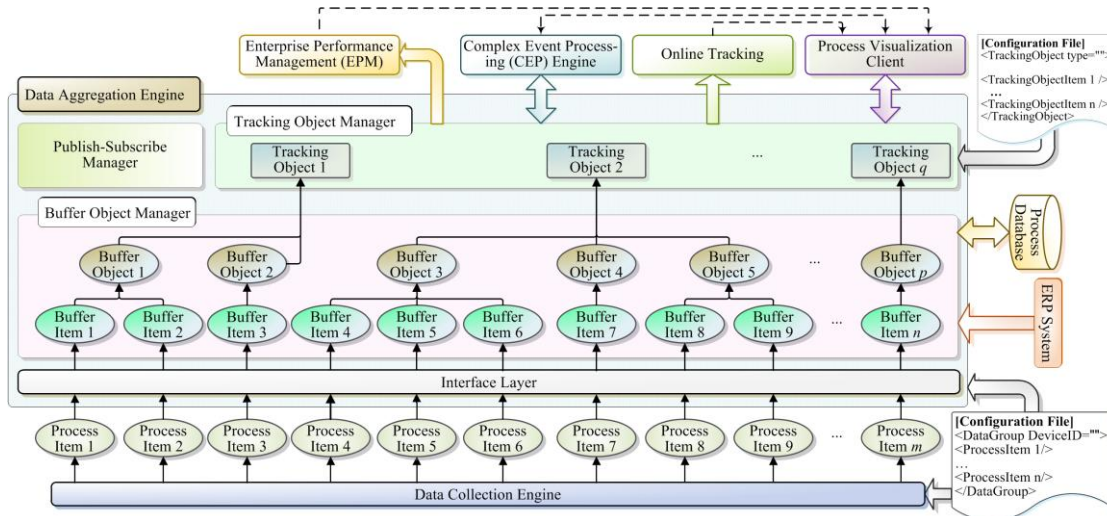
Enterprise Performance Management (EPM)

Complex Event Processing (CEP) Engine

Online Tracking

Process Visualization Client

[Configuration File]
<TrackingObject type="">
<TrackingObjectItem 1 />
...
<TrackingObjectItem n />
</TrackingObject>

Data Aggregation Engine

Tracking Object Manager

Publish-Subscribe Manager

Tracking Object 1

Tracking Object 2

...

Tracking Object $q$

Buffer Object Manager

Process Database

Buffer Object 1

Buffer Object 2

Buffer Object 3

Buffer Object 4

Buffer Object 5

...

Buffer Object $p$

Buffer Item 1

Buffer Item 2

Buffer Item 3

Buffer Item 4

Buffer Item 5

Buffer Item 6

Buffer Item 7

Buffer Item 8

Buffer Item 9

...

Buffer Item $n$

ERP System

Interface Layer

Process Item 1

Process Item 2

Process Item 3

Process Item 4

Process Item 5

Process Item 6

Process Item 7

Process Item 8

Process Item 9

...

Process Item $m$

[Configuration File]
<DataGroup DeviceID="">
<ProcessItem 1/>
...
<ProcessItem n/>
</DataGroup>

Data Collection Engine